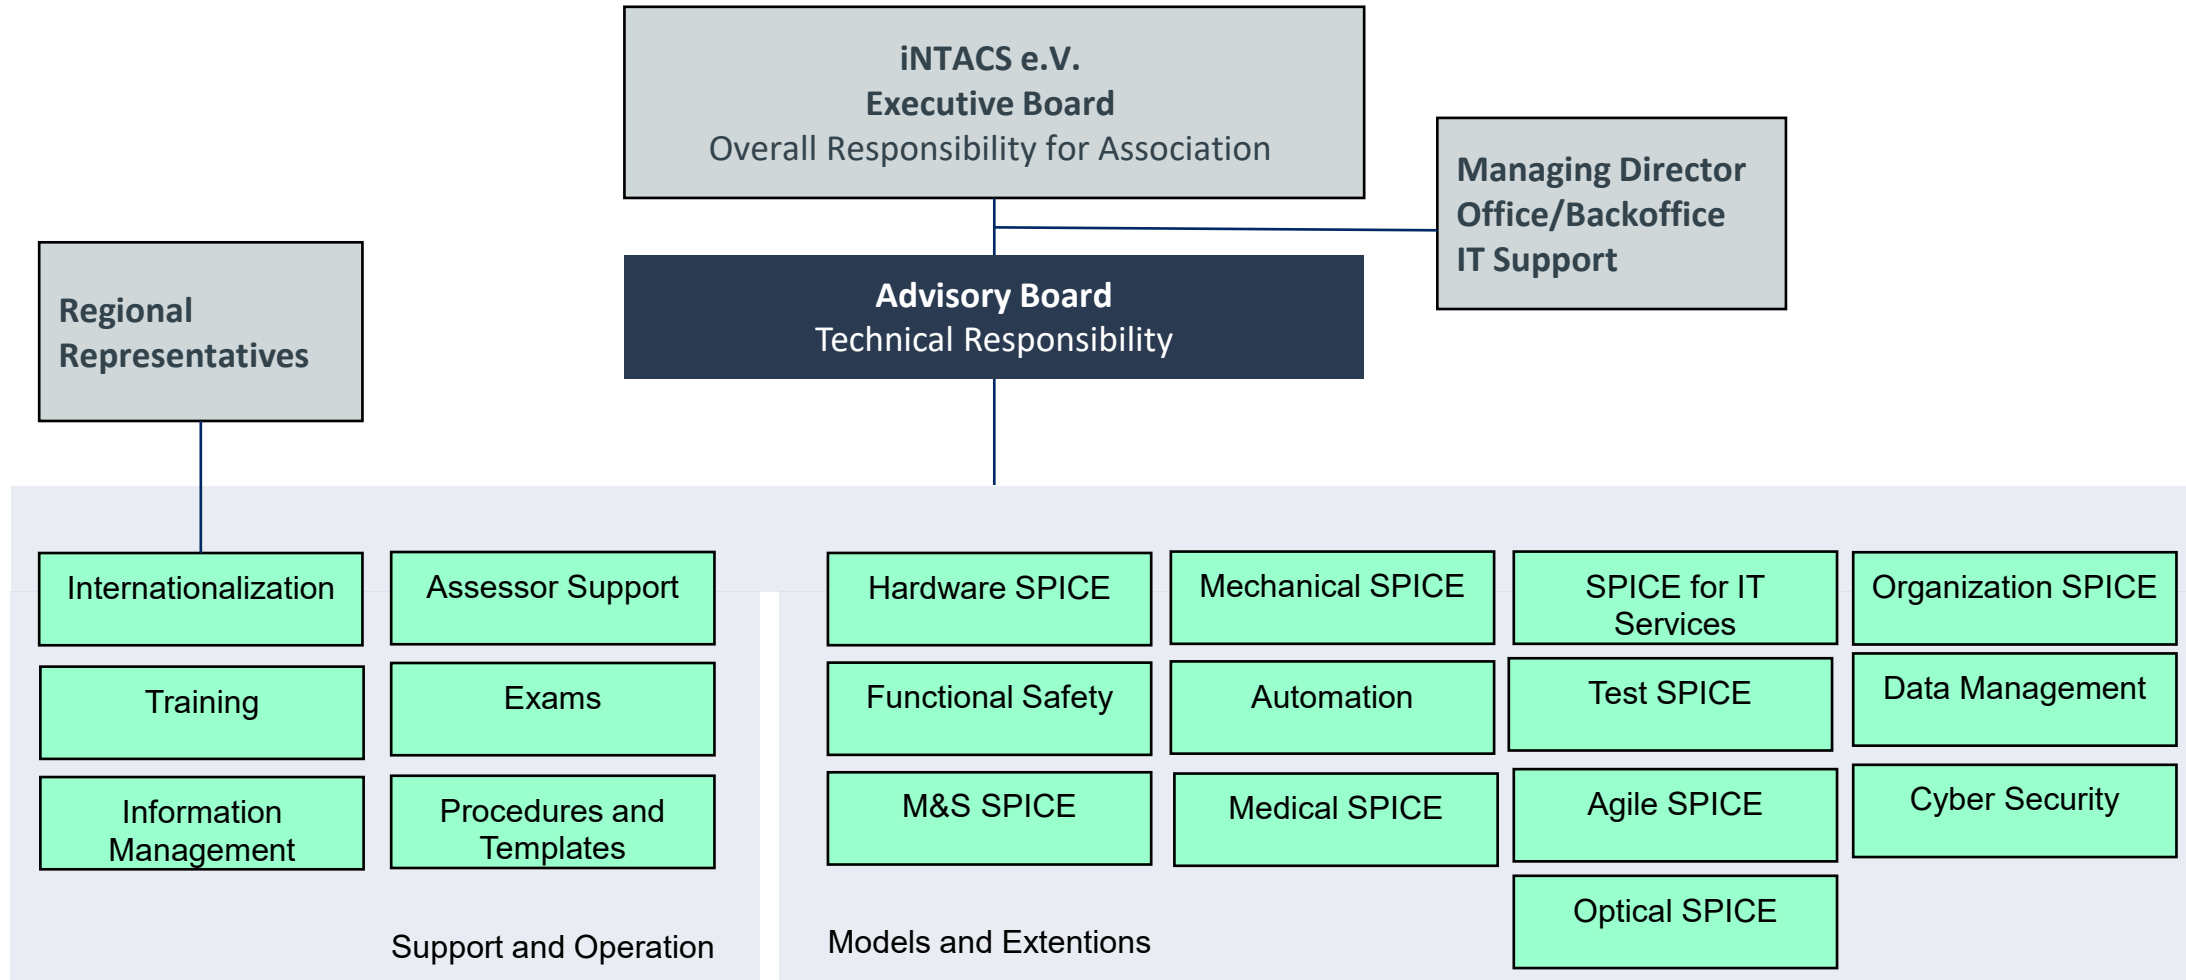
iNTACS e.V.
Executive Board
Overall Responsibility for Association

Managing Director
Office/Backoffice
IT Support

Regional Representatives

Advisory Board
Technical Responsibility

Internationalization

Assessor Support

Training

Exams

Information Management

Procedures and Templates

Support and Operation

Hardware SPICE

Mechanical SPICE

SPICE for IT Services

Organization SPICE

Functional Safety

Automation

Test SPICE

Data Management

M&S SPICE

Medical SPICE

Agile SPICE

Cyber Security

Optical SPICE

Models and Extentions